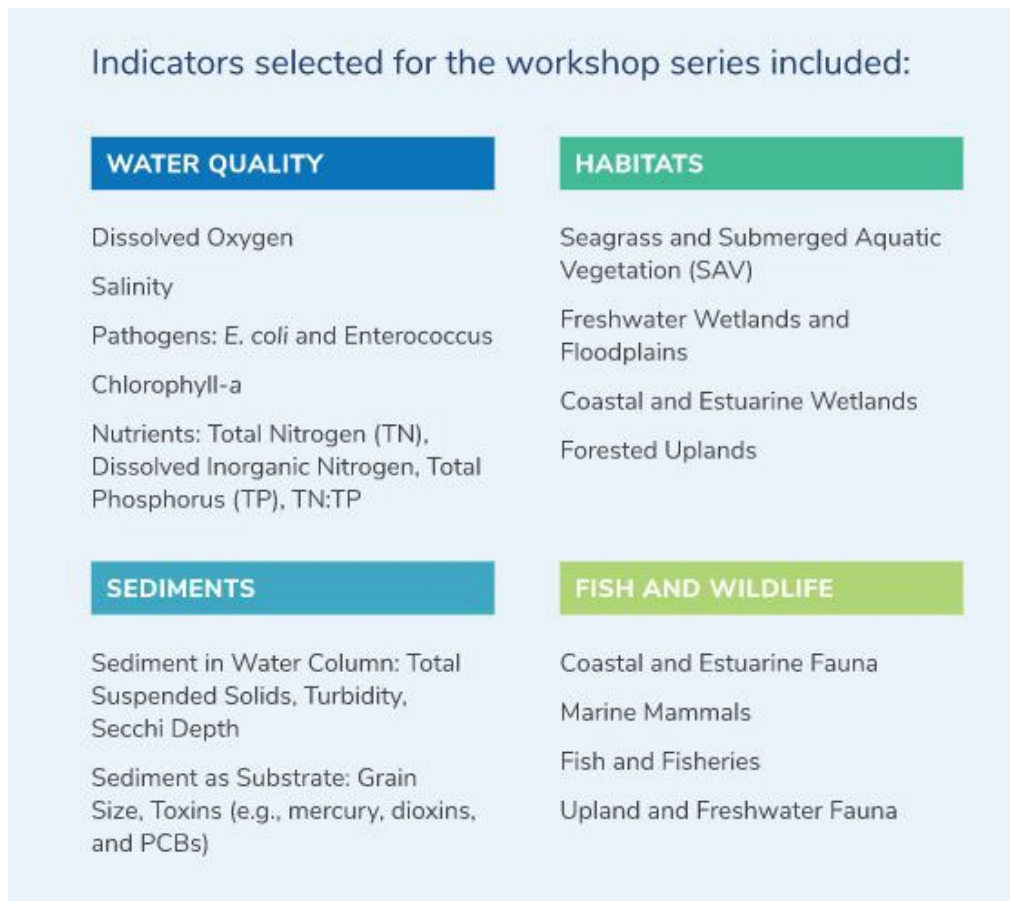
Indicators selected for the workshop series included:

WATER QUALITY

Dissolved Oxygen

Salinity

Pathogens: E. coli and Enterococcus

Chlorophyll-a

Nutrients: Total Nitrogen (TN), Dissolved Inorganic Nitrogen, Total Phosphorus (TP), TN:TP

HABITATS

Seagrass and Submerged Aquatic Vegetation (SAV)

Freshwater Wetlands and Floodplains

Coastal and Estuarine Wetlands

Forested Uplands

SEDIMENTS

Sediment in Water Column: Total Suspended Solids, Turbidity, Secchi Depth

Sediment as Substrate: Grain Size, Toxins (e.g., mercury, dioxins, and PCBs)

FISH AND WILDLIFE

Coastal and Estuarine Fauna

Marine Mammals

Fish and Fisheries

Upland and Freshwater Fauna